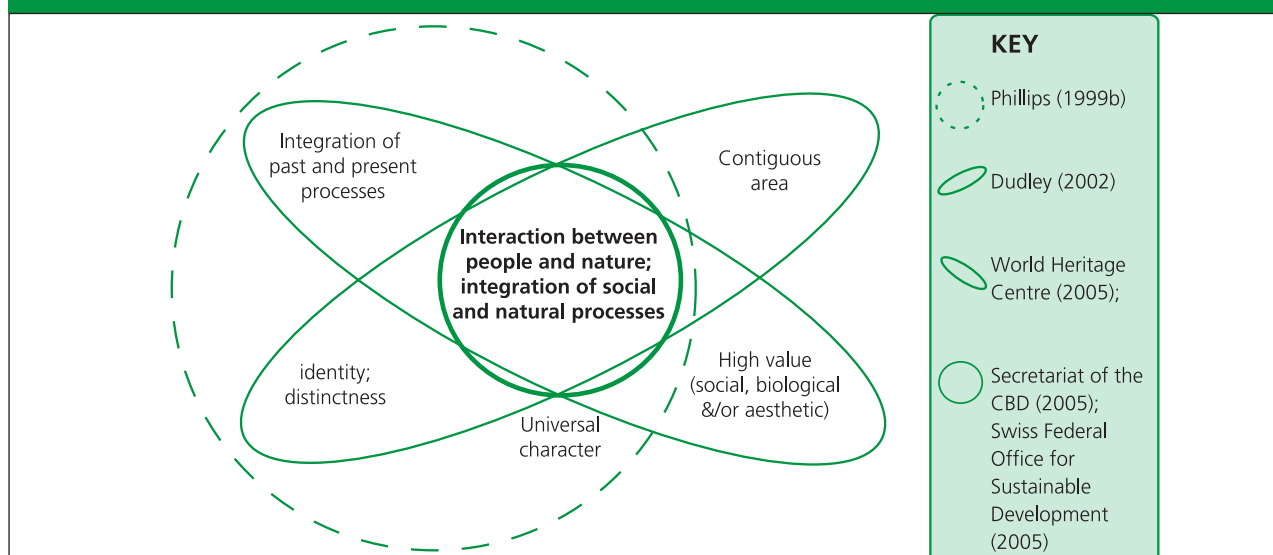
Integration of past and present processes

Contiguous area

Interaction between people and nature; integration of social and natural processes

identity; distinctness

High value (social, biological &/or aesthetic)

Universal character

KEY

Phillips (1999b)

Dudley (2002)

World Heritage Centre (2005);

Secretariat of the CBD (2005); Swiss Federal Office for Sustainable Development (2005)